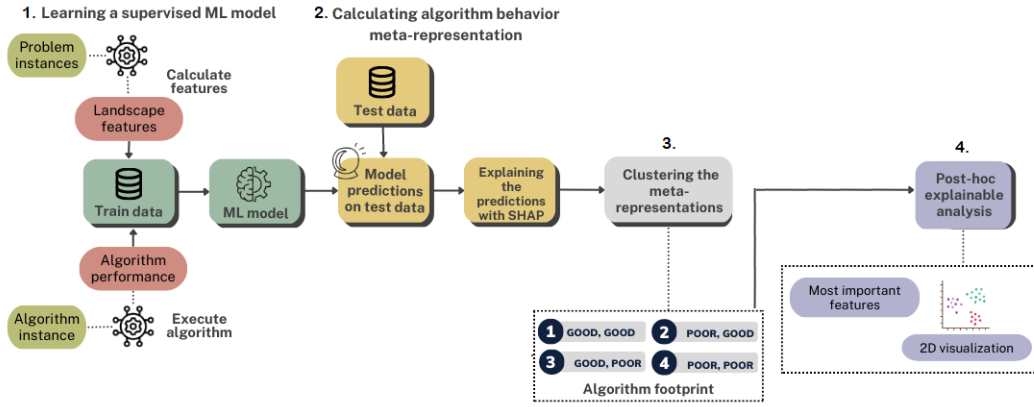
1. Learning a supervised ML model

2. Calculating algorithm behavior meta-representation

Problem instances

Calculate features

Landscape features

Train data

ML model

Test data

Model predictions on test data

Explaining the predictions with SHAP

3.

Clustering the meta-representations

4.

Post-hoc explainable analysis

Algorithm performance

Algorithm instance

Execute algorithm

1 GOOD, GOOD

2 POOR, GOOD

3 GOOD, POOR

4 POOR, POOR

Algorithm footprint

Most important features

2D visualization